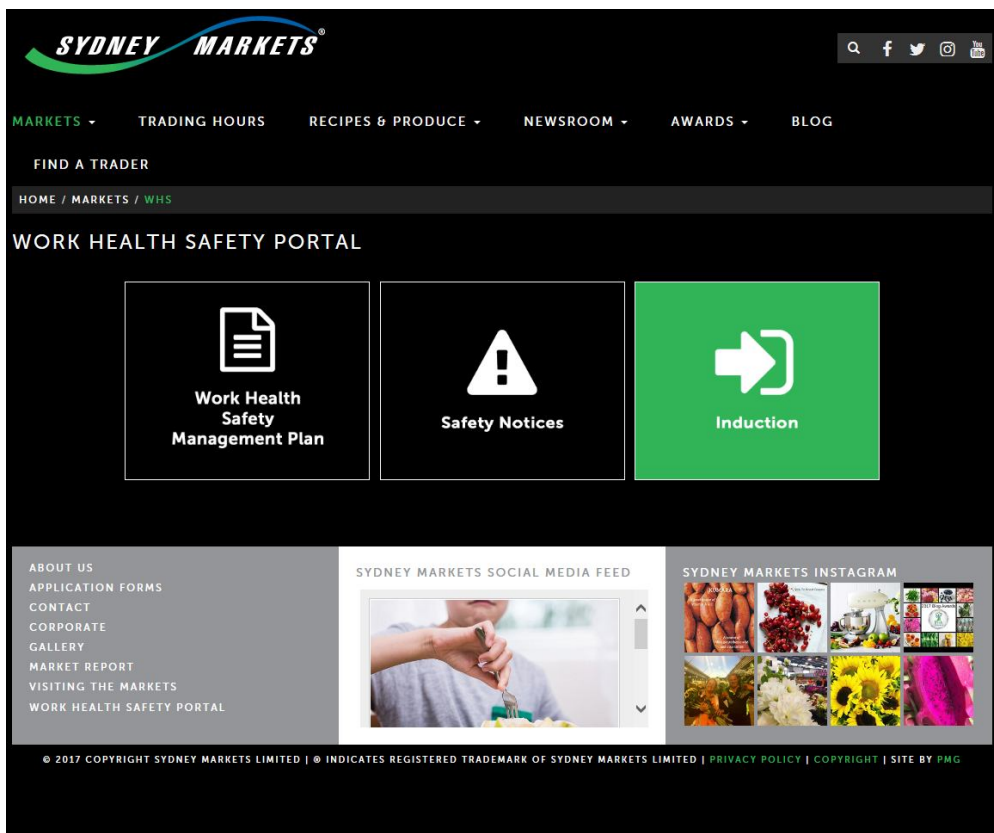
SYDNEY MARKETS®

MARKETS ▾ TRADING HOURS RECIPES & PRODUCE ▾ NEWSROOM ▾ AWARDS ▾ BLOG

FIND A TRADER

HOME / MARKETS / WHS

WORK HEALTH SAFETY PORTAL

Work Health Safety Management Plan

Safety Notices

Induction

ABOUT US
APPLICATION FORMS
CONTACT
CORPORATE
GALLERY
MARKET REPORT
VISITING THE MARKETS
WORK HEALTH SAFETY PORTAL

SYDNEY MARKETS SOCIAL MEDIA FEED

SYDNEY MARKETS INSTAGRAM

© 2017 COPYRIGHT SYDNEY MARKETS LIMITED | ® INDICATES REGISTERED TRADEMARK OF SYDNEY MARKETS LIMITED | PRIVACY POLICY | COPYRIGHT | SITE BY PMG